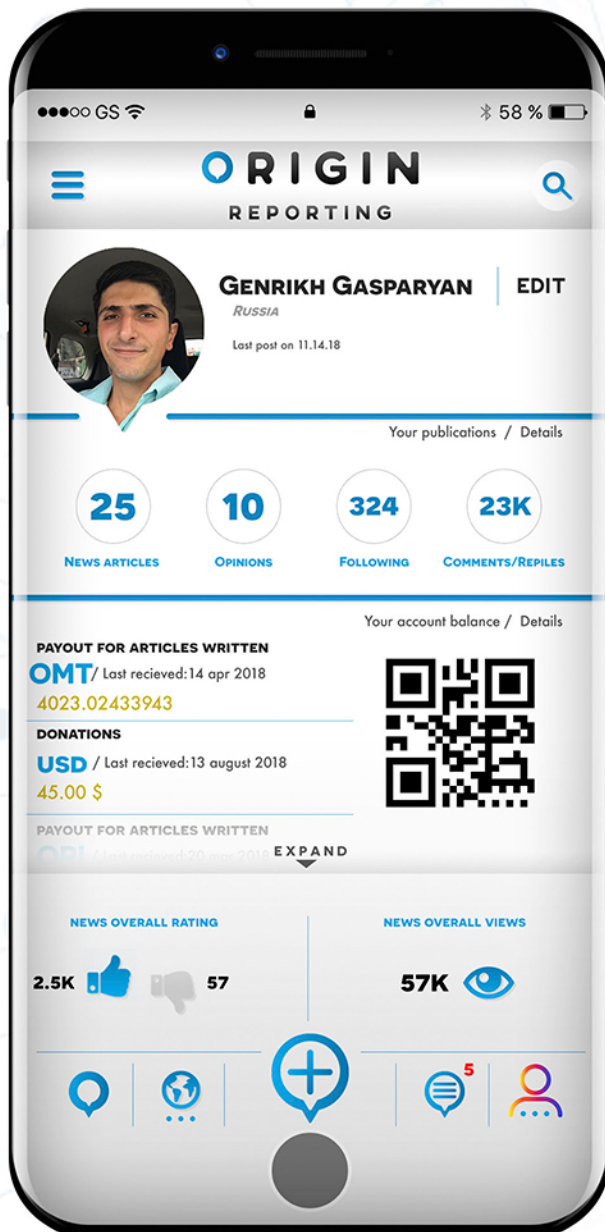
●●●○○ GS

58 %

ORIGIN
REPORTING

GENRIKH GASPARYAN | EDIT
RUSSIA
Last post on 11.14.18

Your publications / Details

25
NEWS ARTICLES

10
OPINIONS

324
FOLLOWING

23K
COMMENTS/REPILES

Your account balance / Details

PAYOUT FOR ARTICLES WRITTEN
OMT / Last recieved: 14 apr 2018
4023.02433943

DONATIONS
USD / Last recieved: 13 august 2018
45.00 $

PAYOUT FOR ARTICLES WRITTEN
ORI / Last recieved: 20 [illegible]

EXPAND

NEWS OVERALL RATING
2.5K 57

NEWS OVERALL VIEWS
57K

5